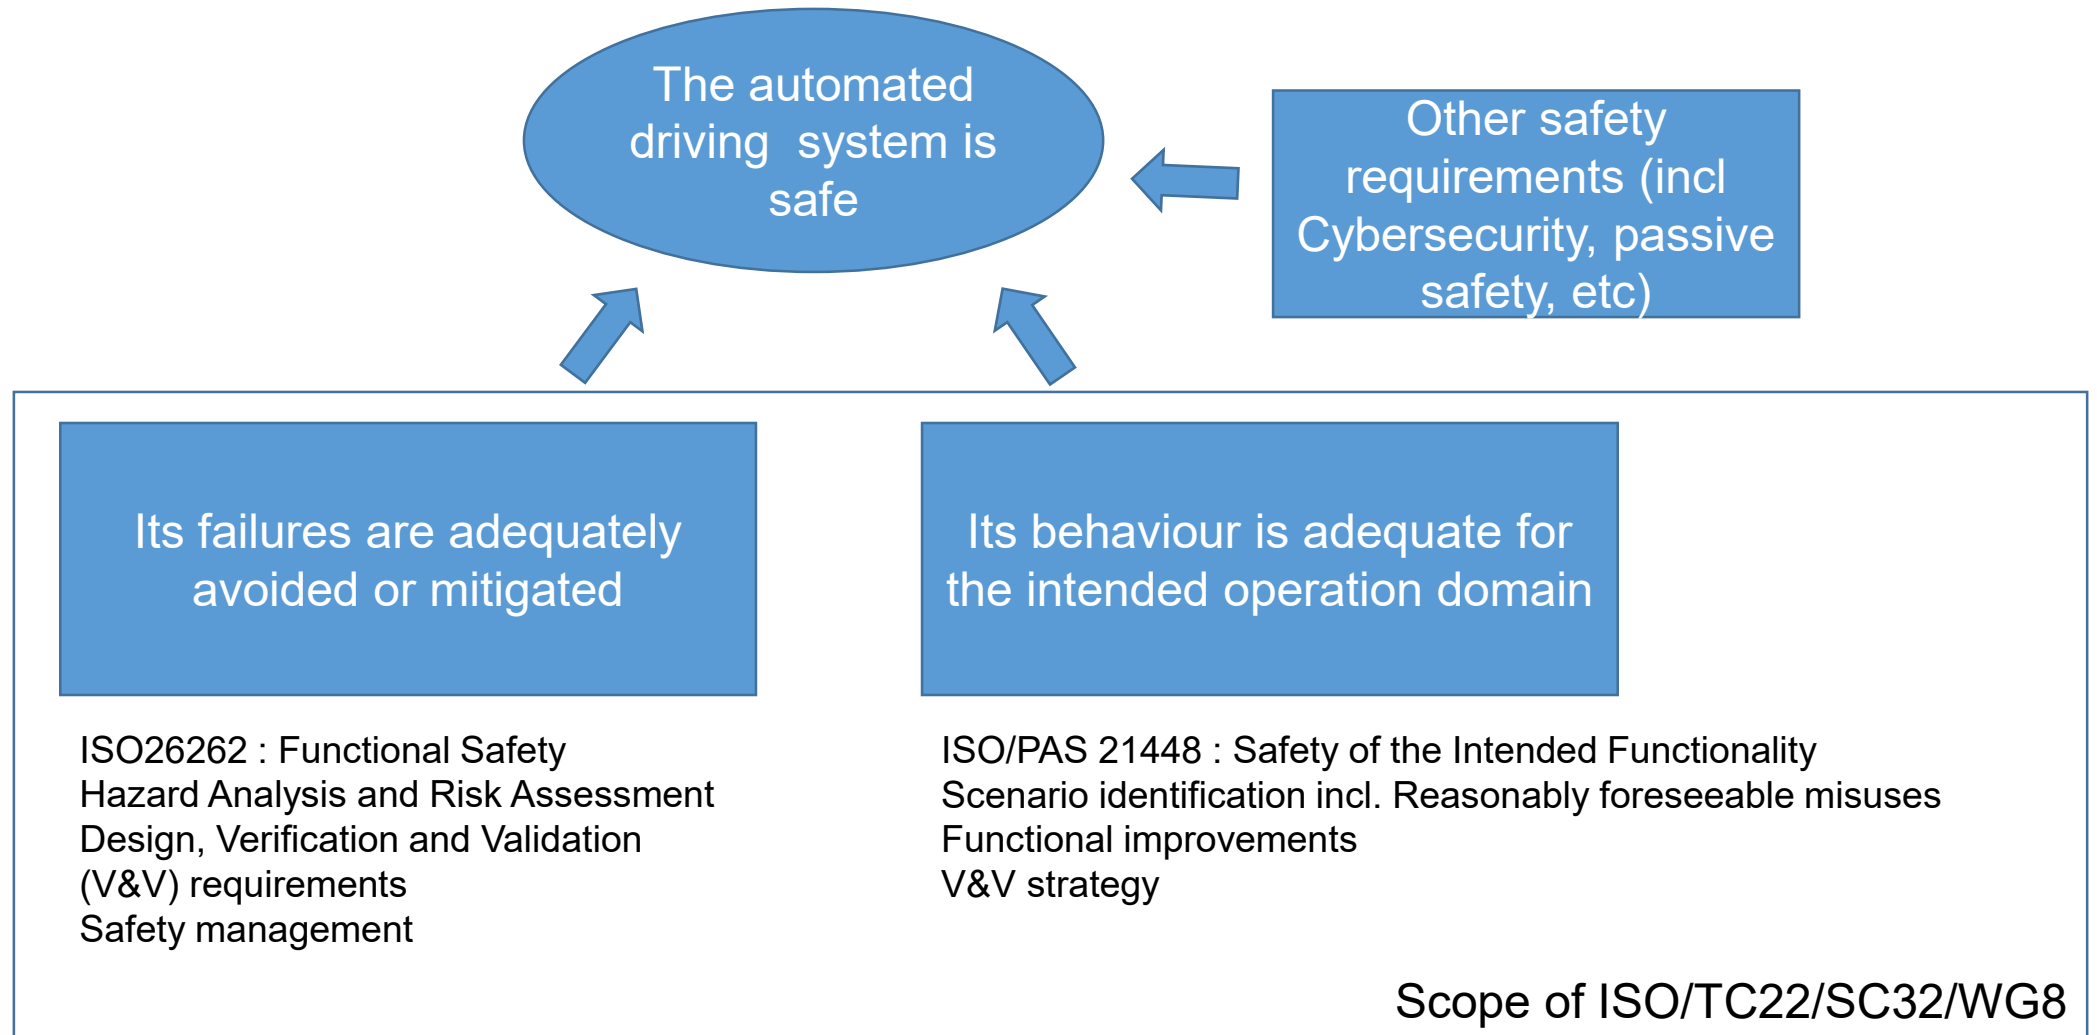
The automated driving system is safe

Other safety requirements (incl Cybersecurity, passive safety, etc)

Its failures are adequately avoided or mitigated

Its behaviour is adequate for the intended operation domain

ISO26262 : Functional Safety
Hazard Analysis and Risk Assessment
Design, Verification and Validation (V&V) requirements
Safety management

ISO/PAS 21448 : Safety of the Intended Functionality
Scenario identification incl. Reasonably foreseeable misuses
Functional improvements
V&V strategy

Scope of ISO/TC22/SC32/WG8